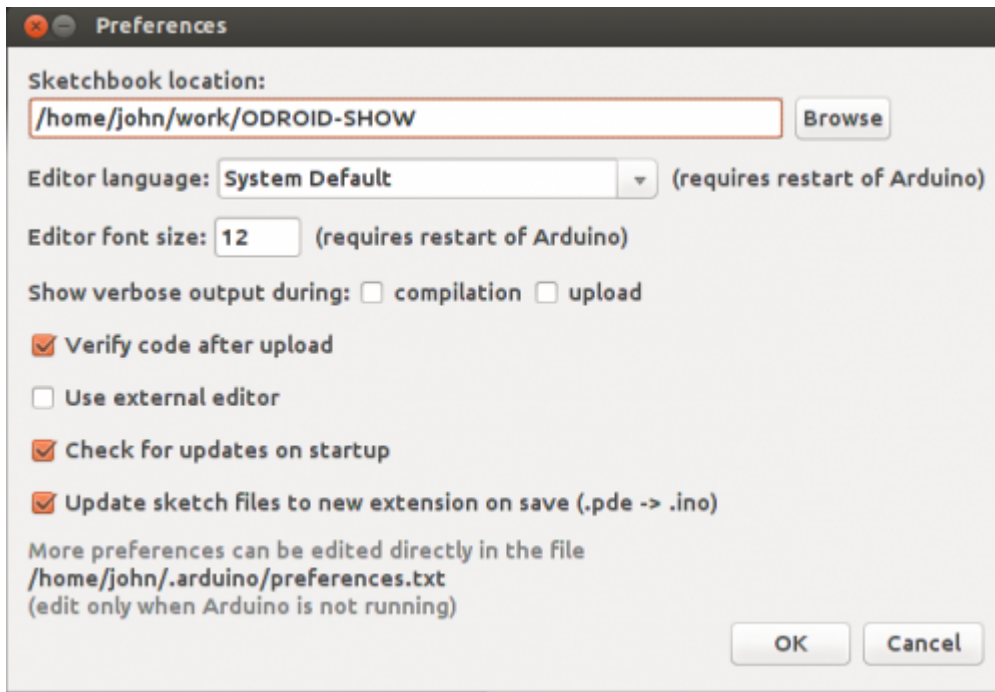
Preferences

Sketchbook location:

/home/john/work/ODROID-SHOW

Browse

Editor language: System Default (requires restart of Arduino)

Editor font size: 12 (requires restart of Arduino)

Show verbose output during: compilation upload

Verify code after upload

Use external editor

Check for updates on startup

Update sketch files to new extension on save (.pde -> .ino)

More preferences can be edited directly in the file
/home/john/.arduino/preferences.txt
(edit only when Arduino is not running)

OK

Cancel